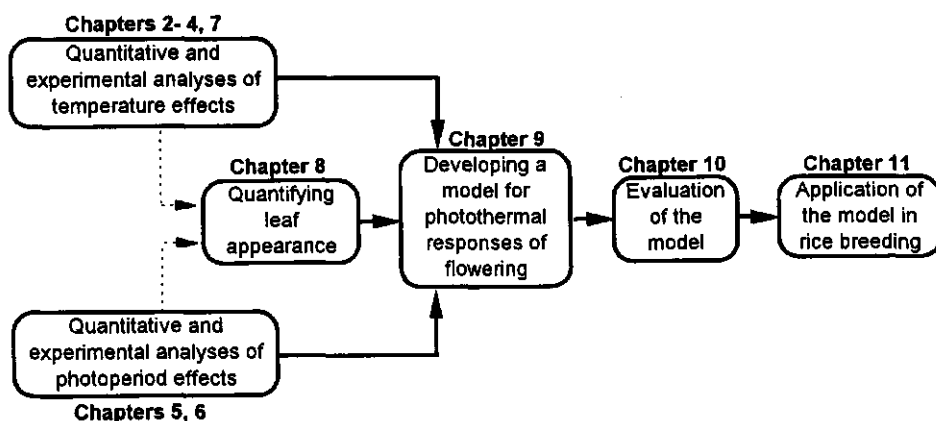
Chapters 2- 4, 7
Quantitative and experimental analyses of temperature effects

Chapter 8
Quantifying leaf appearance

Chapter 9
Developing a model for photothermal responses of flowering

Chapter 10
Evaluation of the model

Chapter 11
Application of the model in rice breeding

Quantitative and experimental analyses of photoperiod effects
Chapters 5, 6